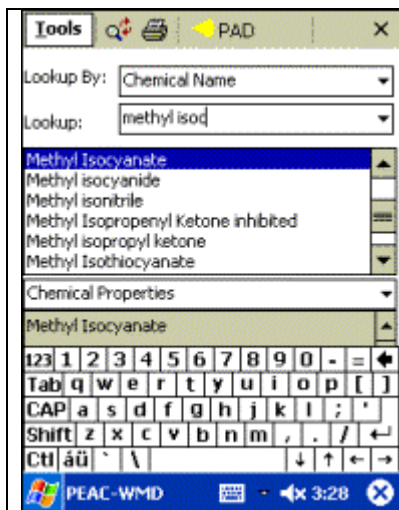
Tools PAD ×

Lookup By: Chemical Name

Lookup: methyl isoc

Methyl Isocyanate
Methyl isocyanide
Methyl isonitrile
Methyl Isopropenyl Ketone inhibited
Methyl isopropyl ketone
Methyl Isothiocyanate

Chemical Properties

Methyl Isocyanate

123 1 2 3 4 5 6 7 8 9 0 - =
Tab q w e r t y u i o p [ ]
CAP a s d f g h j k l ; '
Shift z x c v b n m , . /
Ctl áü ` \

PEAC-WMD 3:28